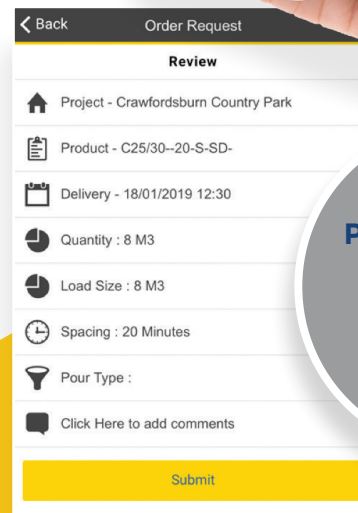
Back
Order Request
Review
Project - Crawfordsburn Country Park
Product - C25/30--20-S-SD-
Delivery - 18/01/2019 12:30
Quantity : 8 M3
Load Size : 8 M3
Spacing : 20 Minutes
Pour Type :
Click Here to add comments
Submit
P